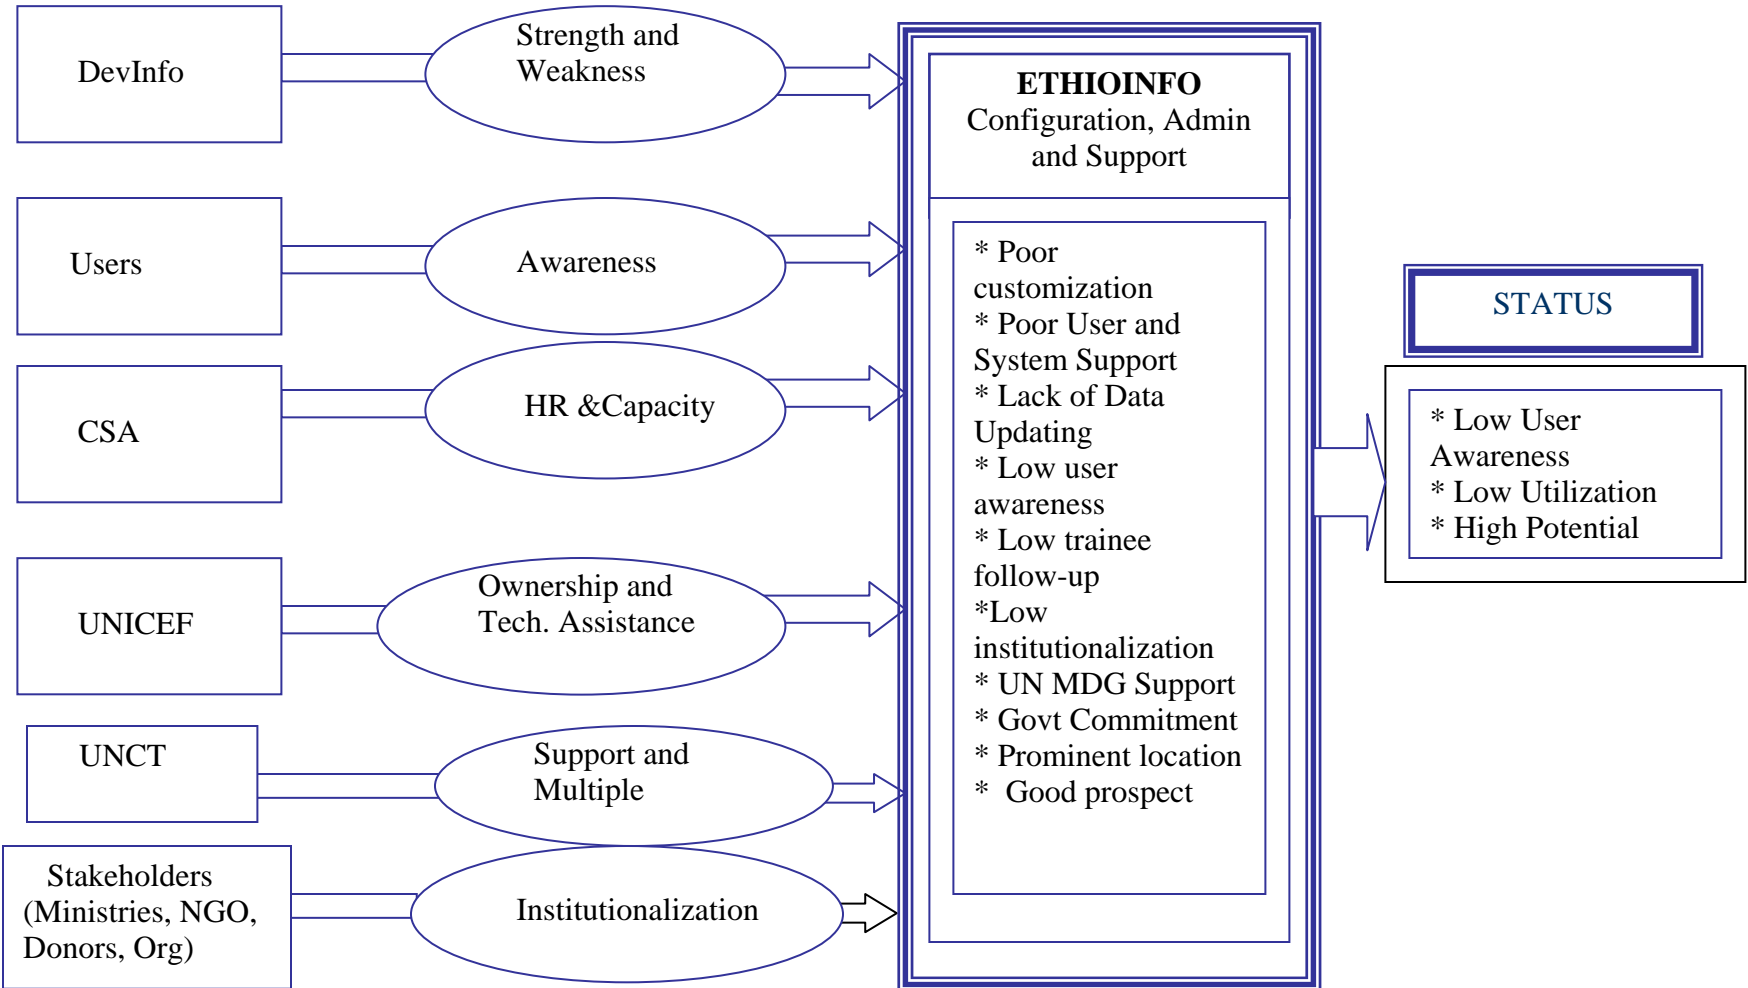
DevInfo

Strength and Weakness

Users

Awareness

CSA

HR &Capacity

UNICEF

Ownership and Tech. Assistance

UNCT

Support and Multiple

Stakeholders (Ministries, NGO, Donors, Org)

Institutionalization

**ETHIOINFO**
Configuration, Admin and Support

* Poor customization
* Poor User and System Support
* Lack of Data Updating
* Low user awareness
* Low trainee follow-up
*Low institutionalization
* UN MDG Support
* Govt Commitment
* Prominent location
* Good prospect

STATUS

* Low User Awareness
* Low Utilization
* High Potential